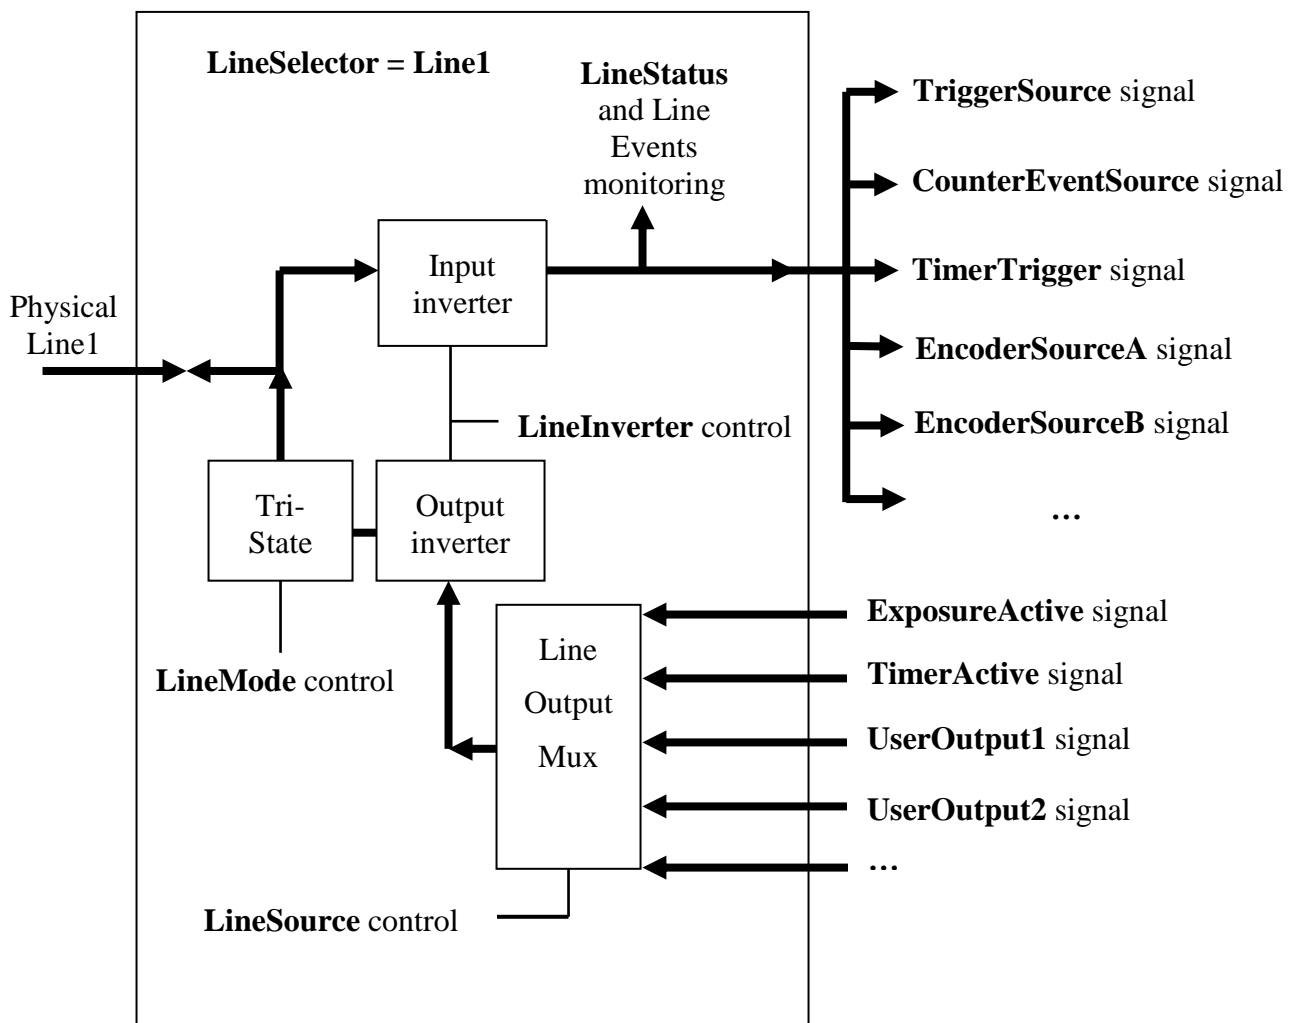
LineSelector = Line1

LineStatus and Line Events monitoring

TriggerSource signal

CounterEventSource signal

TimerTrigger signal

EncoderSourceA signal

EncoderSourceB signal

…

Physical Line1

Input inverter

LineInverter control

Tri-State

Output inverter

LineMode control

Line Output Mux

ExposureActive signal

TimerActive signal

UserOutput1 signal

UserOutput2 signal

…

LineSource control